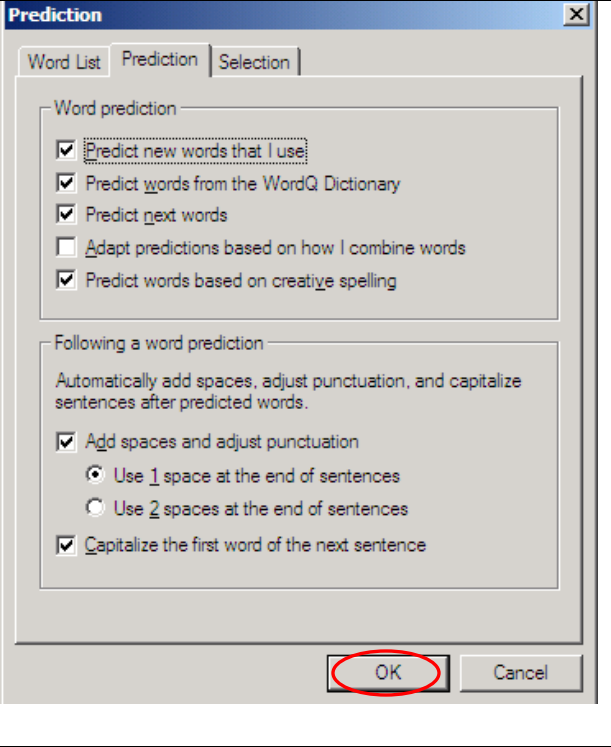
Prediction

Word List | Prediction | Selection

Word prediction

☑ Predict new words that I use
☑ Predict words from the WordQ Dictionary
☑ Predict next words
☐ Adapt predictions based on how I combine words
☑ Predict words based on creative spelling

Following a word prediction

Automatically add spaces, adjust punctuation, and capitalize sentences after predicted words.

☑ Add spaces and adjust punctuation
◉ Use 1 space at the end of sentences
○ Use 2 spaces at the end of sentences
☑ Capitalize the first word of the next sentence

OK | Cancel